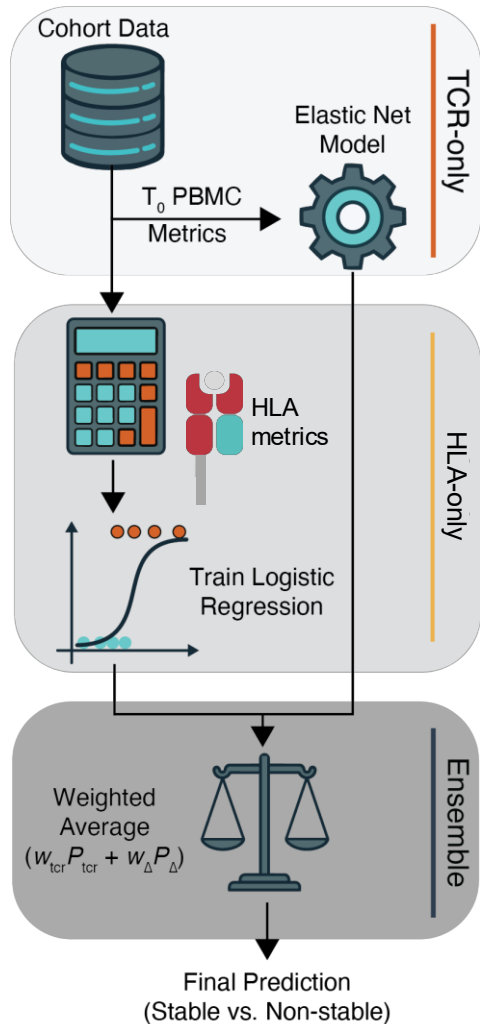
Cohort Data

Elastic Net Model

TCR-only

$T_0$ PBMC Metrics

HLA metrics

HLA-only

Train Logistic Regression

Weighted Average $(w_{tcr}P_{tcr} + w_{\Delta}P_{\Delta})$

Ensemble

Final Prediction (Stable vs. Non-stable)